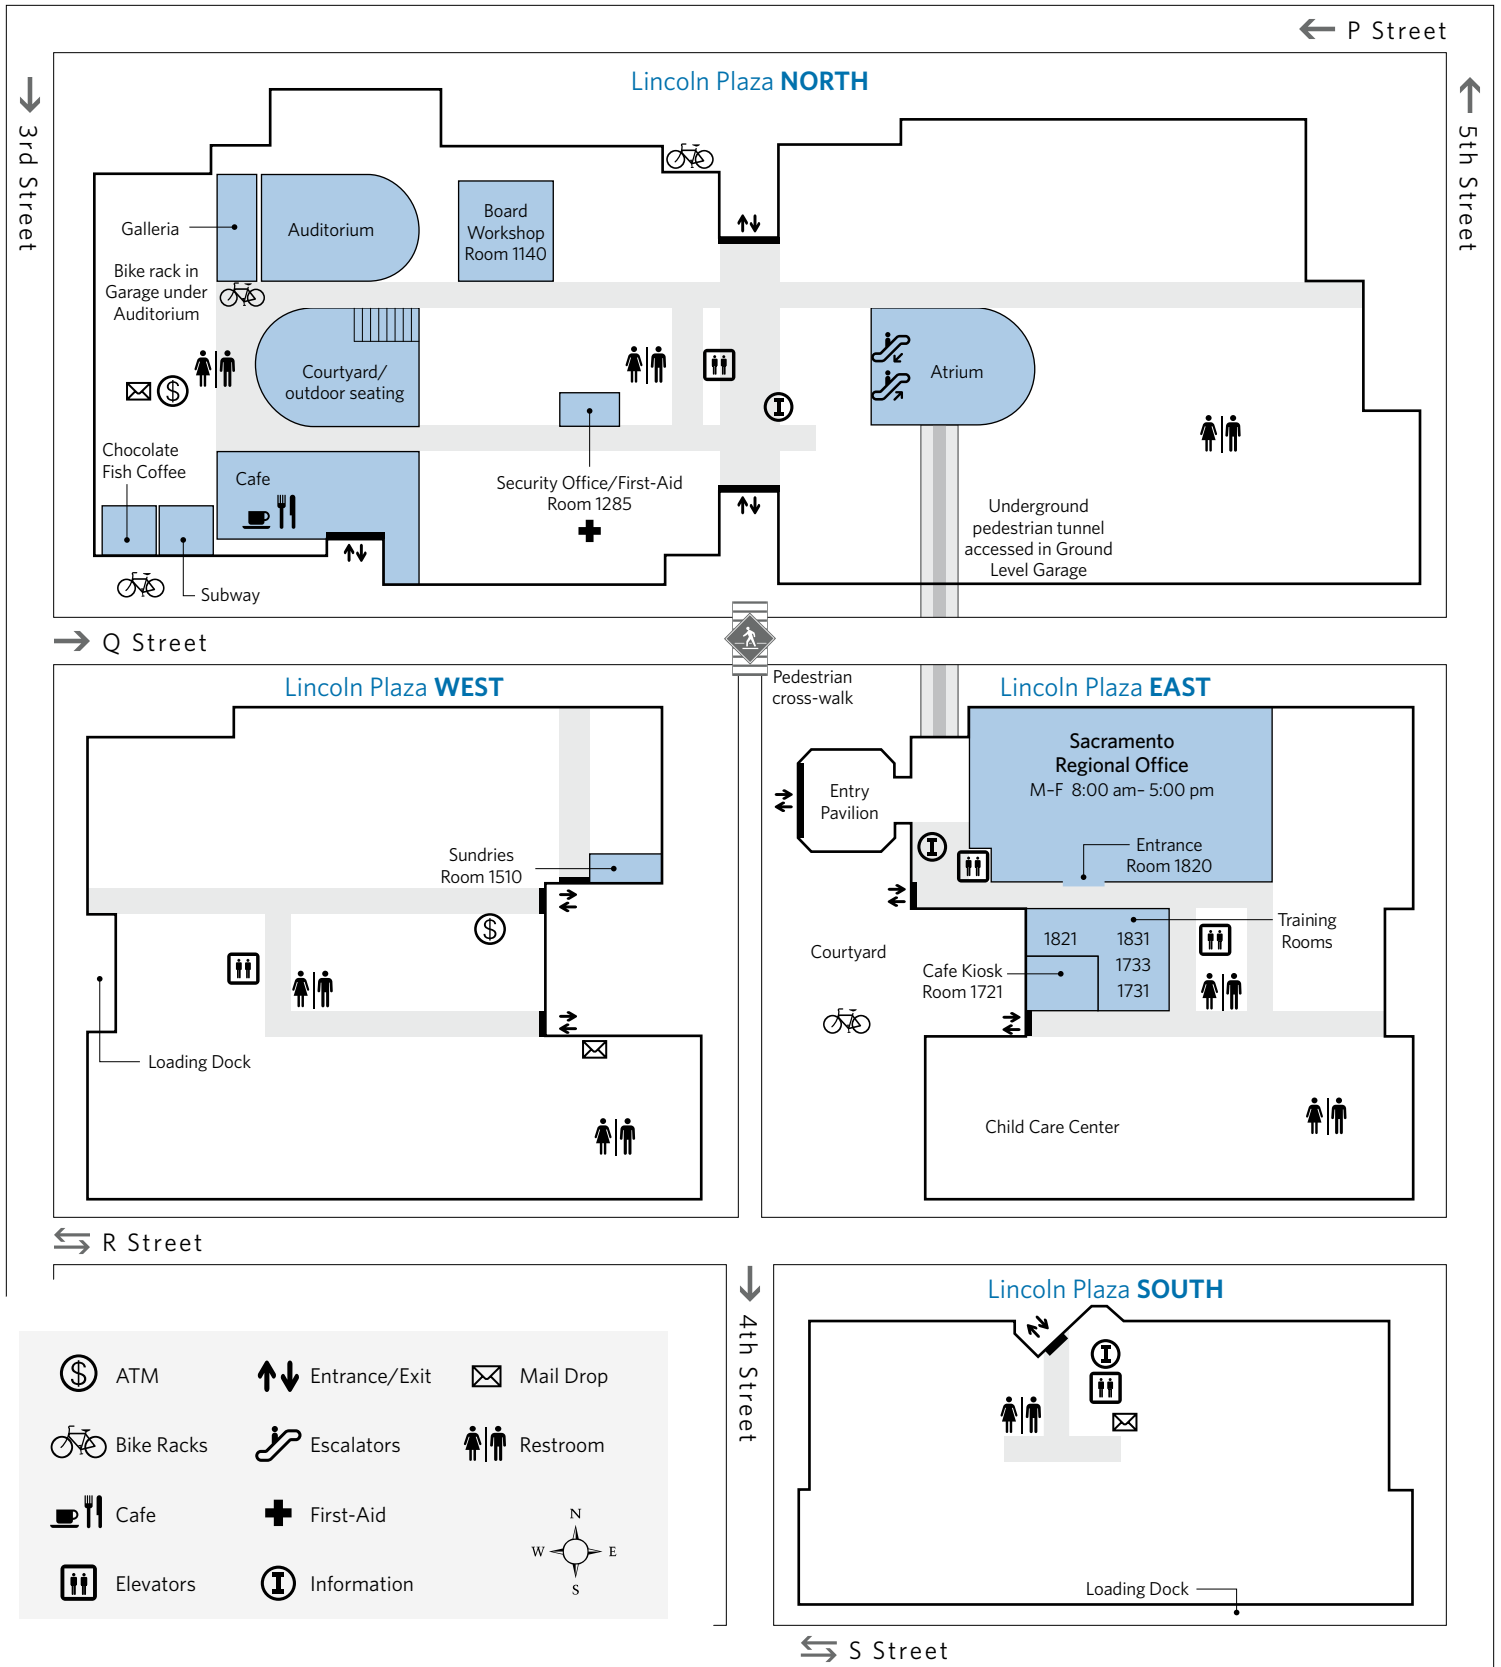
P Street

3rd Street

5th Street

Lincoln Plaza NORTH

Galleria

Auditorium

Board Workshop Room 1140

Bike rack in Garage under Auditorium

Courtyard/ outdoor seating

Atrium

Chocolate Fish Coffee

Cafe

Security Office/First-Aid Room 1285

Underground pedestrian tunnel accessed in Ground Level Garage

Subway

Q Street

Pedestrian cross-walk

Lincoln Plaza WEST

Lincoln Plaza EAST

Sacramento Regional Office
M-F 8:00 am- 5:00 pm

Entry Pavilion

Entrance Room 1820

Sundries Room 1510

1821
1831
1733
1731

Training Rooms

Courtyard

Cafe Kiosk Room 1721

Loading Dock

Child Care Center

R Street

4th Street

Lincoln Plaza SOUTH

ATM
Entrance/Exit
Mail Drop
Bike Racks
Escalators
Restroom
Cafe
First-Aid
Elevators
Information

N
W
E
S

Loading Dock

S Street